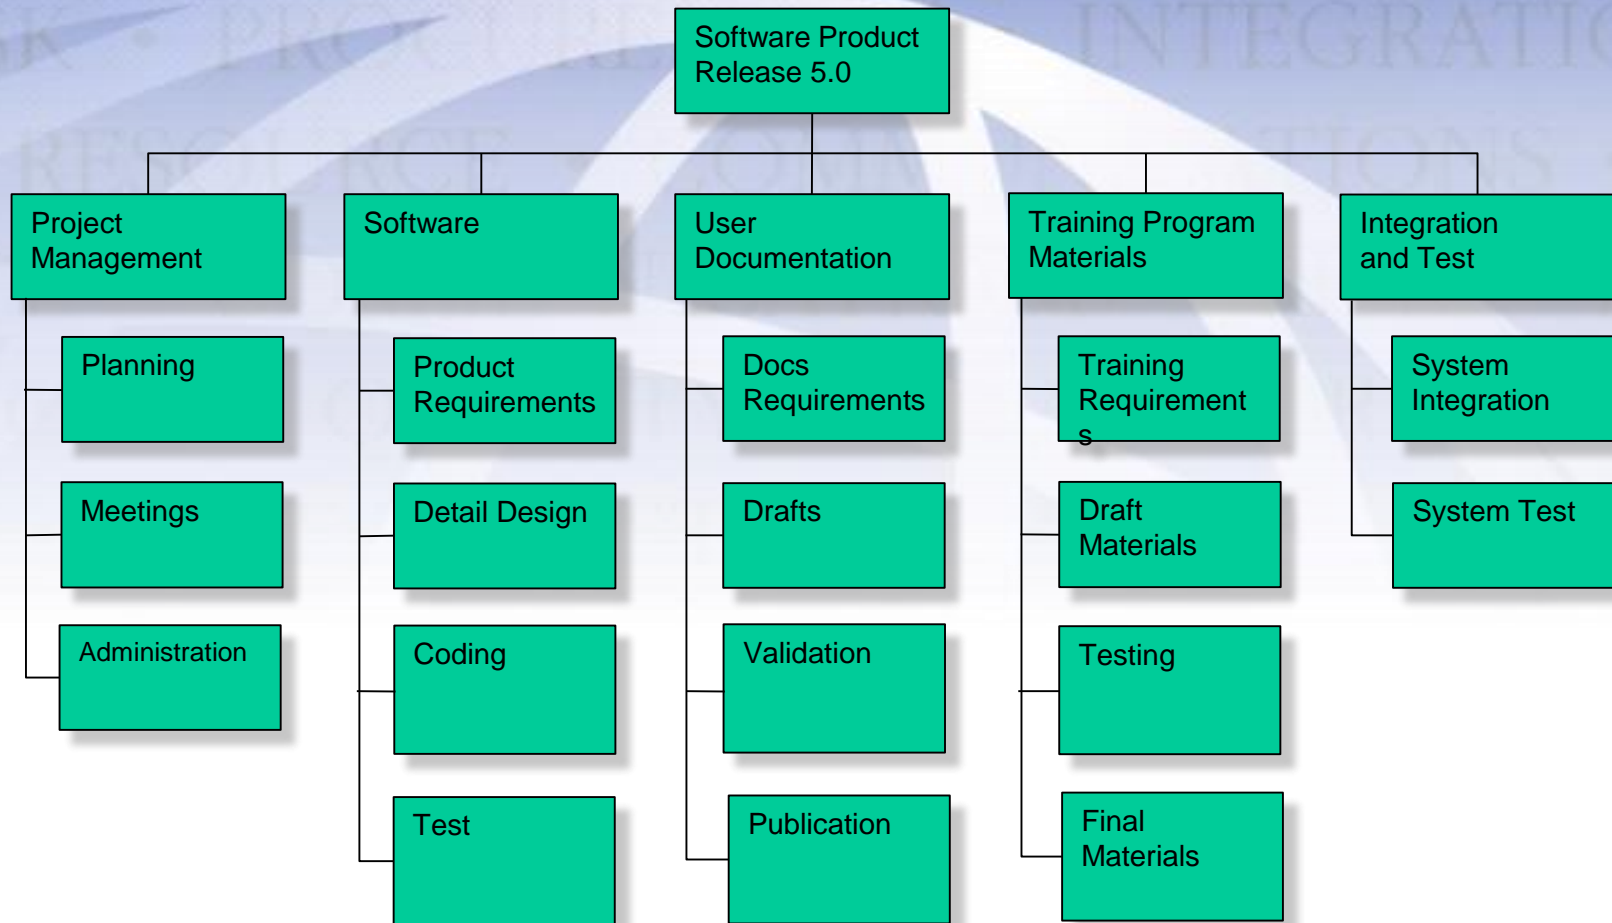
Software Product Release 5.0

Project Management

Planning

Meetings

Administration

Software

Product Requirements

Detail Design

Coding

Test

User Documentation

Docs Requirements

Drafts

Validation

Publication

Training Program Materials

Training Requirement s

Draft Materials

Testing

Final Materials

Integration and Test

System Integration

System Test